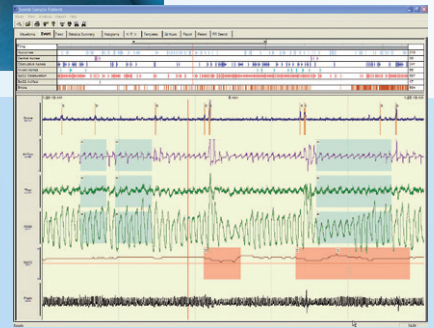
Somte Sample Patient
Situations | Event | Trend | Statistics Summary | Histograms | Templates | Report | Notes

Obstructive
Central Apnoea
Obstructive Hypopnea
Central Hypopnea
Mixed
Desaturation
Arousal

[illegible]